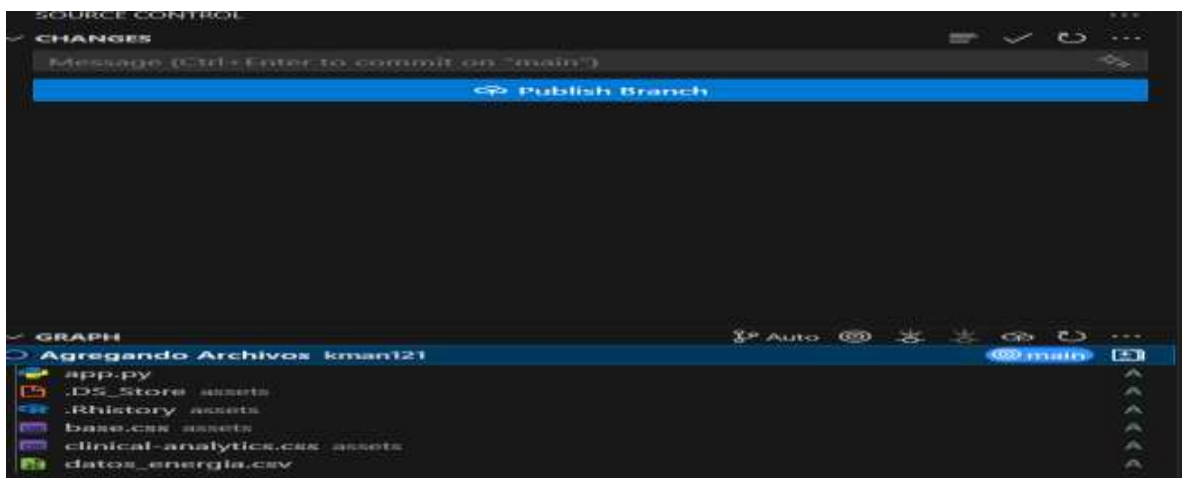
SOURCE CONTROL ...

CHANGES

Message (Ctrl+Enter to commit on "main")

Publish Branch

GRAPH

Auto

Agregando Archivos kman121

main

app.py

.DS_Store assets

.Rhistory assets

base.css assets

clinical-analytics.css assets

datos_energia.csv